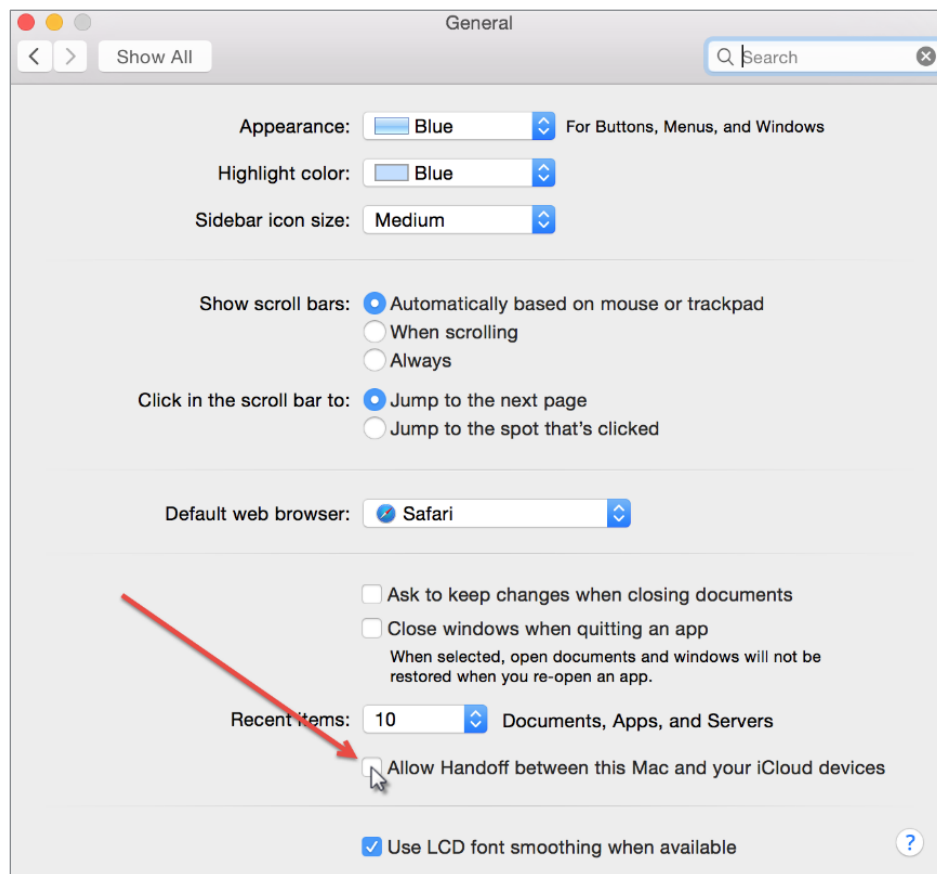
General

Show All

Search

Appearance: Blue For Buttons, Menus, and Windows

Highlight color: Blue

Sidebar icon size: Medium

Show scroll bars: Automatically based on mouse or trackpad
When scrolling
Always

Click in the scroll bar to: Jump to the next page
Jump to the spot that's clicked

Default web browser: Safari

Ask to keep changes when closing documents

Close windows when quitting an app

When selected, open documents and windows will not be restored when you re-open an app.

Recent items: 10 Documents, Apps, and Servers

Allow Handoff between this Mac and your iCloud devices

Use LCD font smoothing when available

?